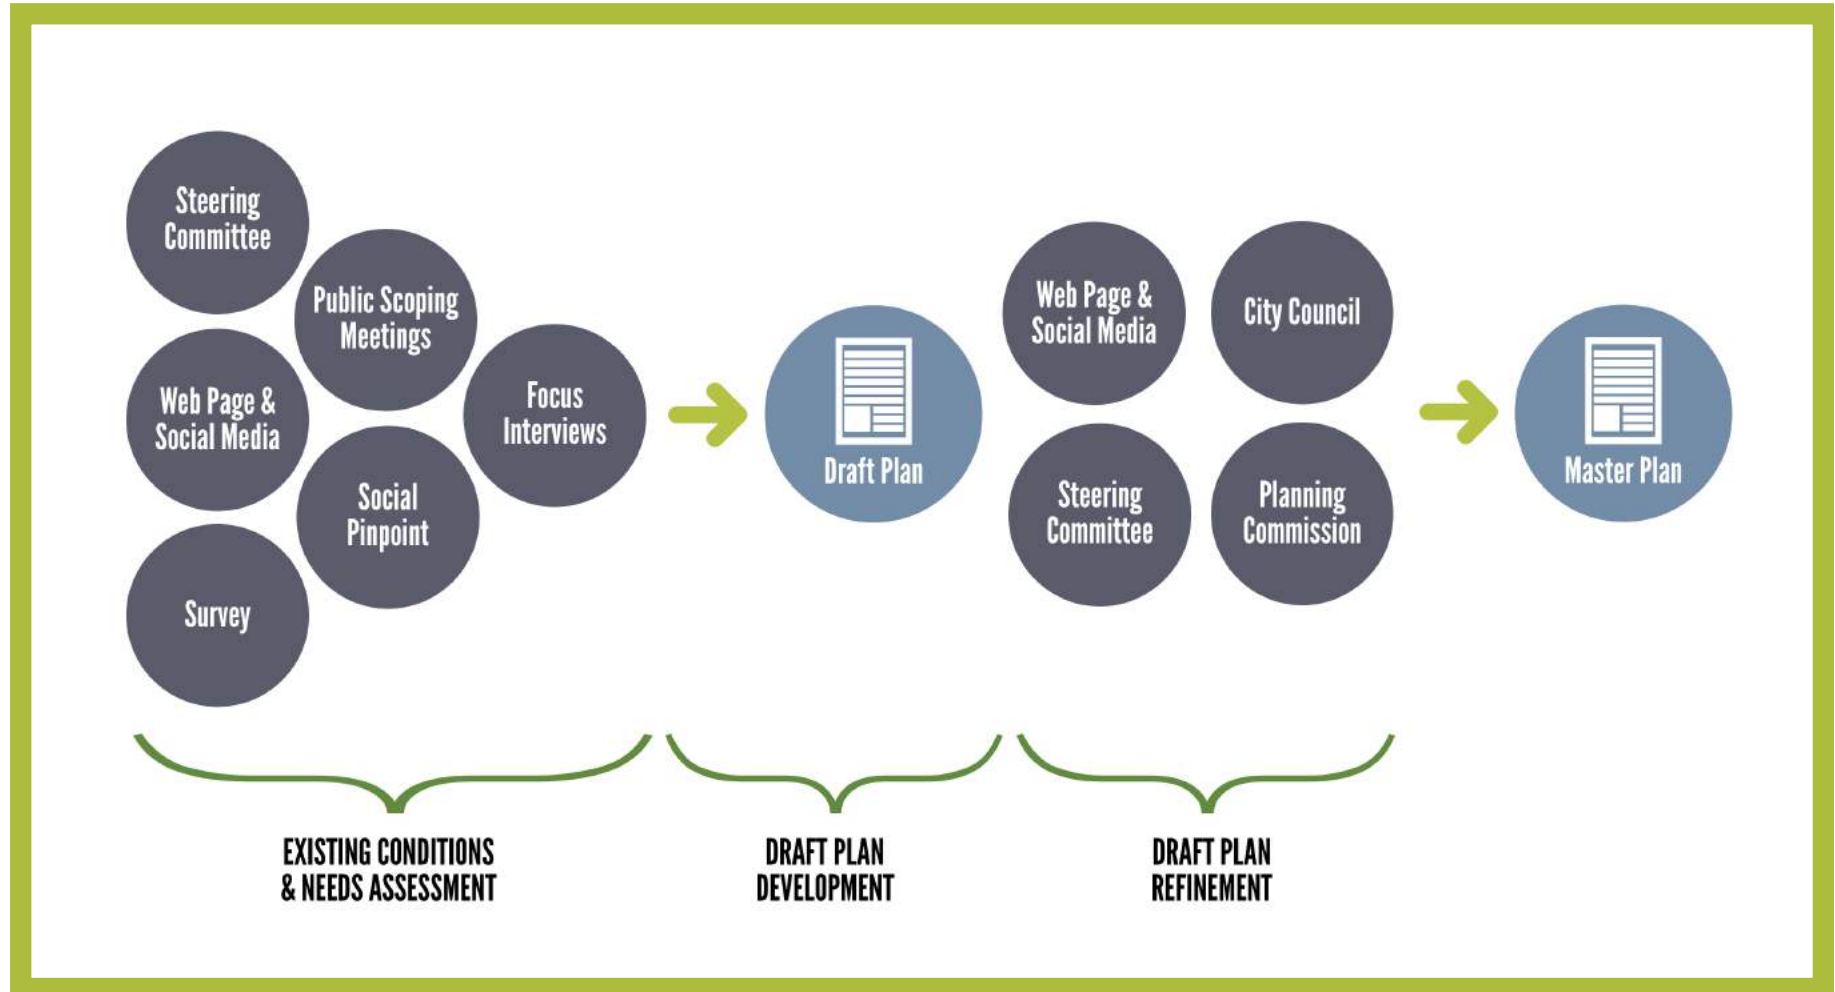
Steering Committee

Public Scoping Meetings

Web Page & Social Media

Focus Interviews

Social Pinpoint

Survey

Draft Plan

Web Page & Social Media

City Council

Steering Committee

Planning Commission

Master Plan

EXISTING CONDITIONS & NEEDS ASSESSMENT

DRAFT PLAN DEVELOPMENT

DRAFT PLAN REFINEMENT